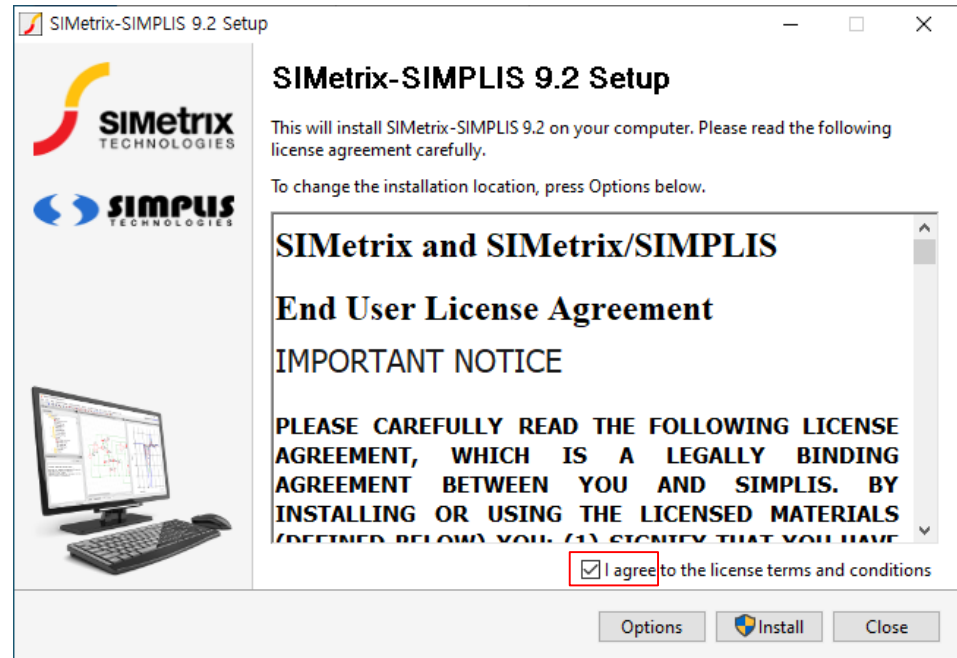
SIMetrix-SIMPLIS 9.2 Setup

SIMetrix TECHNOLOGIES

SIMPLIS TECHNOLOGIES

SIMetrix-SIMPLIS 9.2 Setup

This will install SIMetrix-SIMPLIS 9.2 on your computer. Please read the following license agreement carefully.

To change the installation location, press Options below.

SIMetrix and SIMetrix/SIMPLIS

End User License Agreement

IMPORTANT NOTICE

PLEASE CAREFULLY READ THE FOLLOWING LICENSE AGREEMENT, WHICH IS A LEGALLY BINDING AGREEMENT BETWEEN YOU AND SIMPLIS. BY INSTALLING OR USING THE LICENSED MATERIALS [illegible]

I agree to the license terms and conditions

Options Install Close